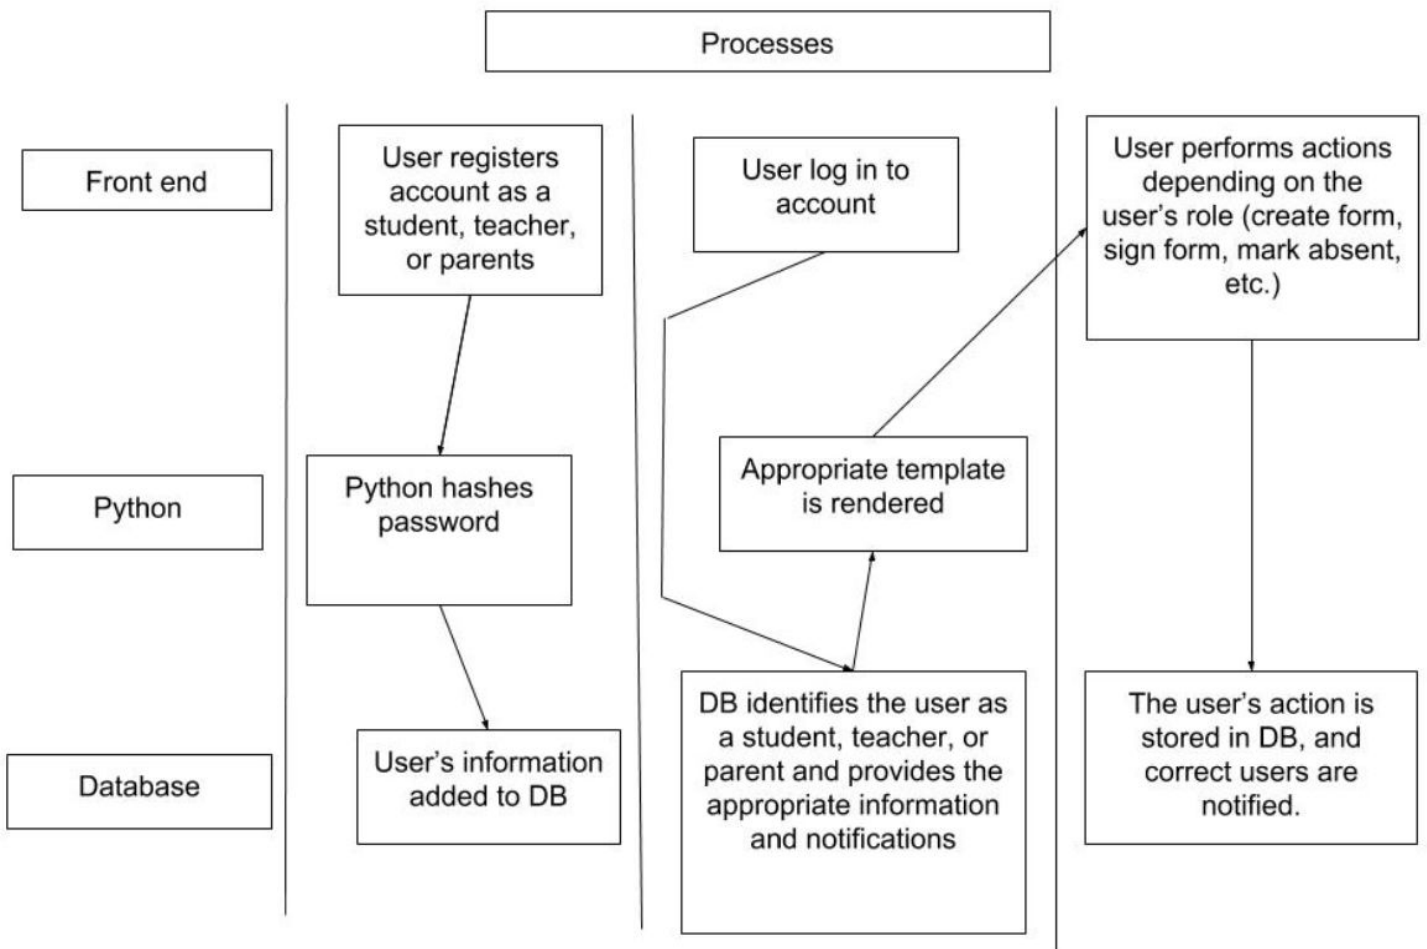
Processes

Front end

Python

Database

User registers account as a student, teacher, or parents

Python hashes password

User's information added to DB

User log in to account

Appropriate template is rendered

DB identifies the user as a student, teacher, or parent and provides the appropriate information and notifications

User performs actions depending on the user's role (create form, sign form, mark absent, etc.)

The user's action is stored in DB, and correct users are notified.